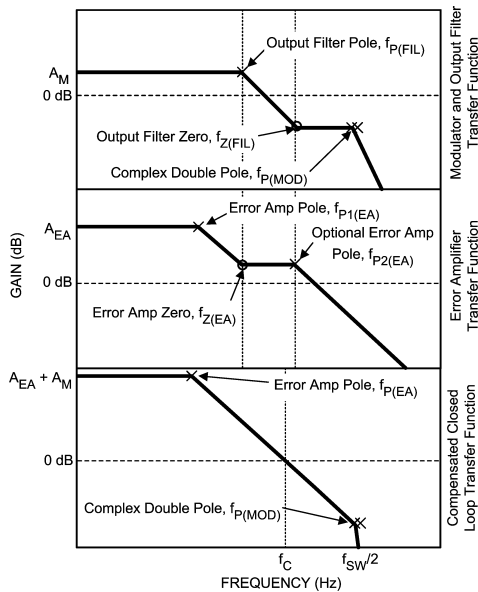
Modulator and Output Filter Transfer Function

$A_M$

0 dB

Output Filter Pole, $f_{P(FIL)}$

Output Filter Zero, $f_{Z(FIL)}$

Complex Double Pole, $f_{P(MOD)}$

Error Amplifier Transfer Function

$A_{EA}$

0 dB

Error Amp Pole, $f_{P1(EA)}$

Optional Error Amp Pole, $f_{P2(EA)}$

Error Amp Zero, $f_{Z(EA)}$

GAIN (dB)

Compensated Closed Loop Transfer Function

$A_{EA} + A_M$

0 dB

Error Amp Pole, $f_{P(EA)}$

Complex Double Pole, $f_{P(MOD)}$

$f_C$

$f_{SW}/2$

FREQUENCY (Hz)